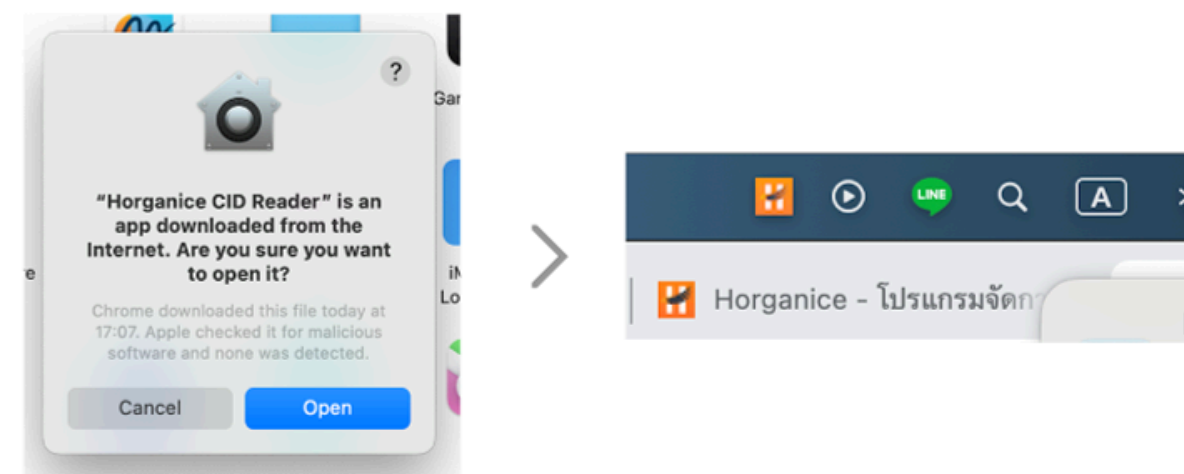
?

Gar

“Horganice CID Reader” is an app downloaded from the Internet. Are you sure you want to open it?

Chrome downloaded this file today at 17:07. Apple checked it for malicious software and none was detected.

Cancel

Open

re

iM
Lo

LINE

A

Horganice - โปรแกรมจัดก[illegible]